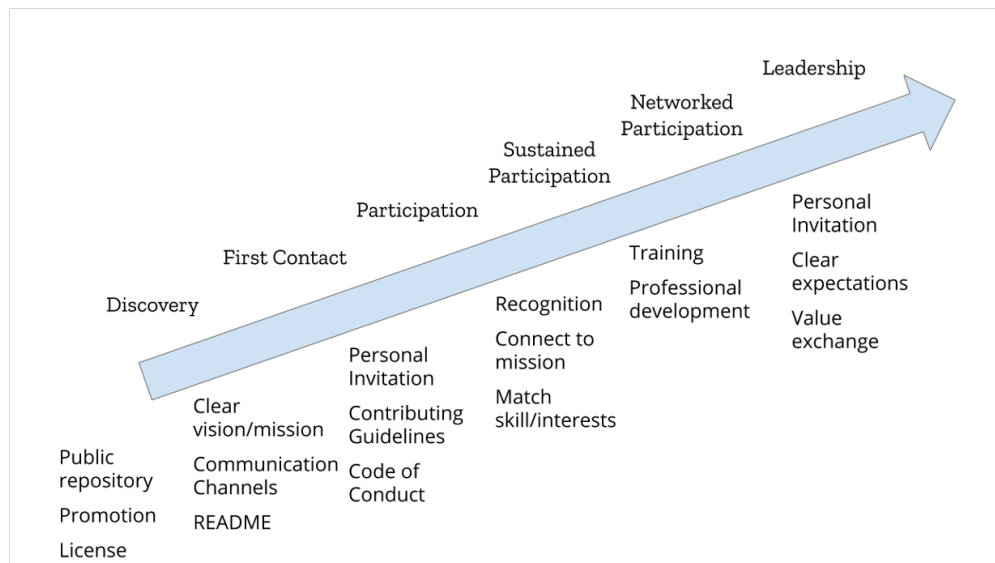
Discovery

Public repository

Promotion

License

First Contact

Clear vision/mission

Communication Channels

README

Participation

Personal Invitation

Contributing Guidelines

Code of Conduct

Sustained Participation

Recognition

Connect to mission

Match skill/interests

Networked Participation

Training

Professional development

Leadership

Personal Invitation

Clear expectations

Value exchange